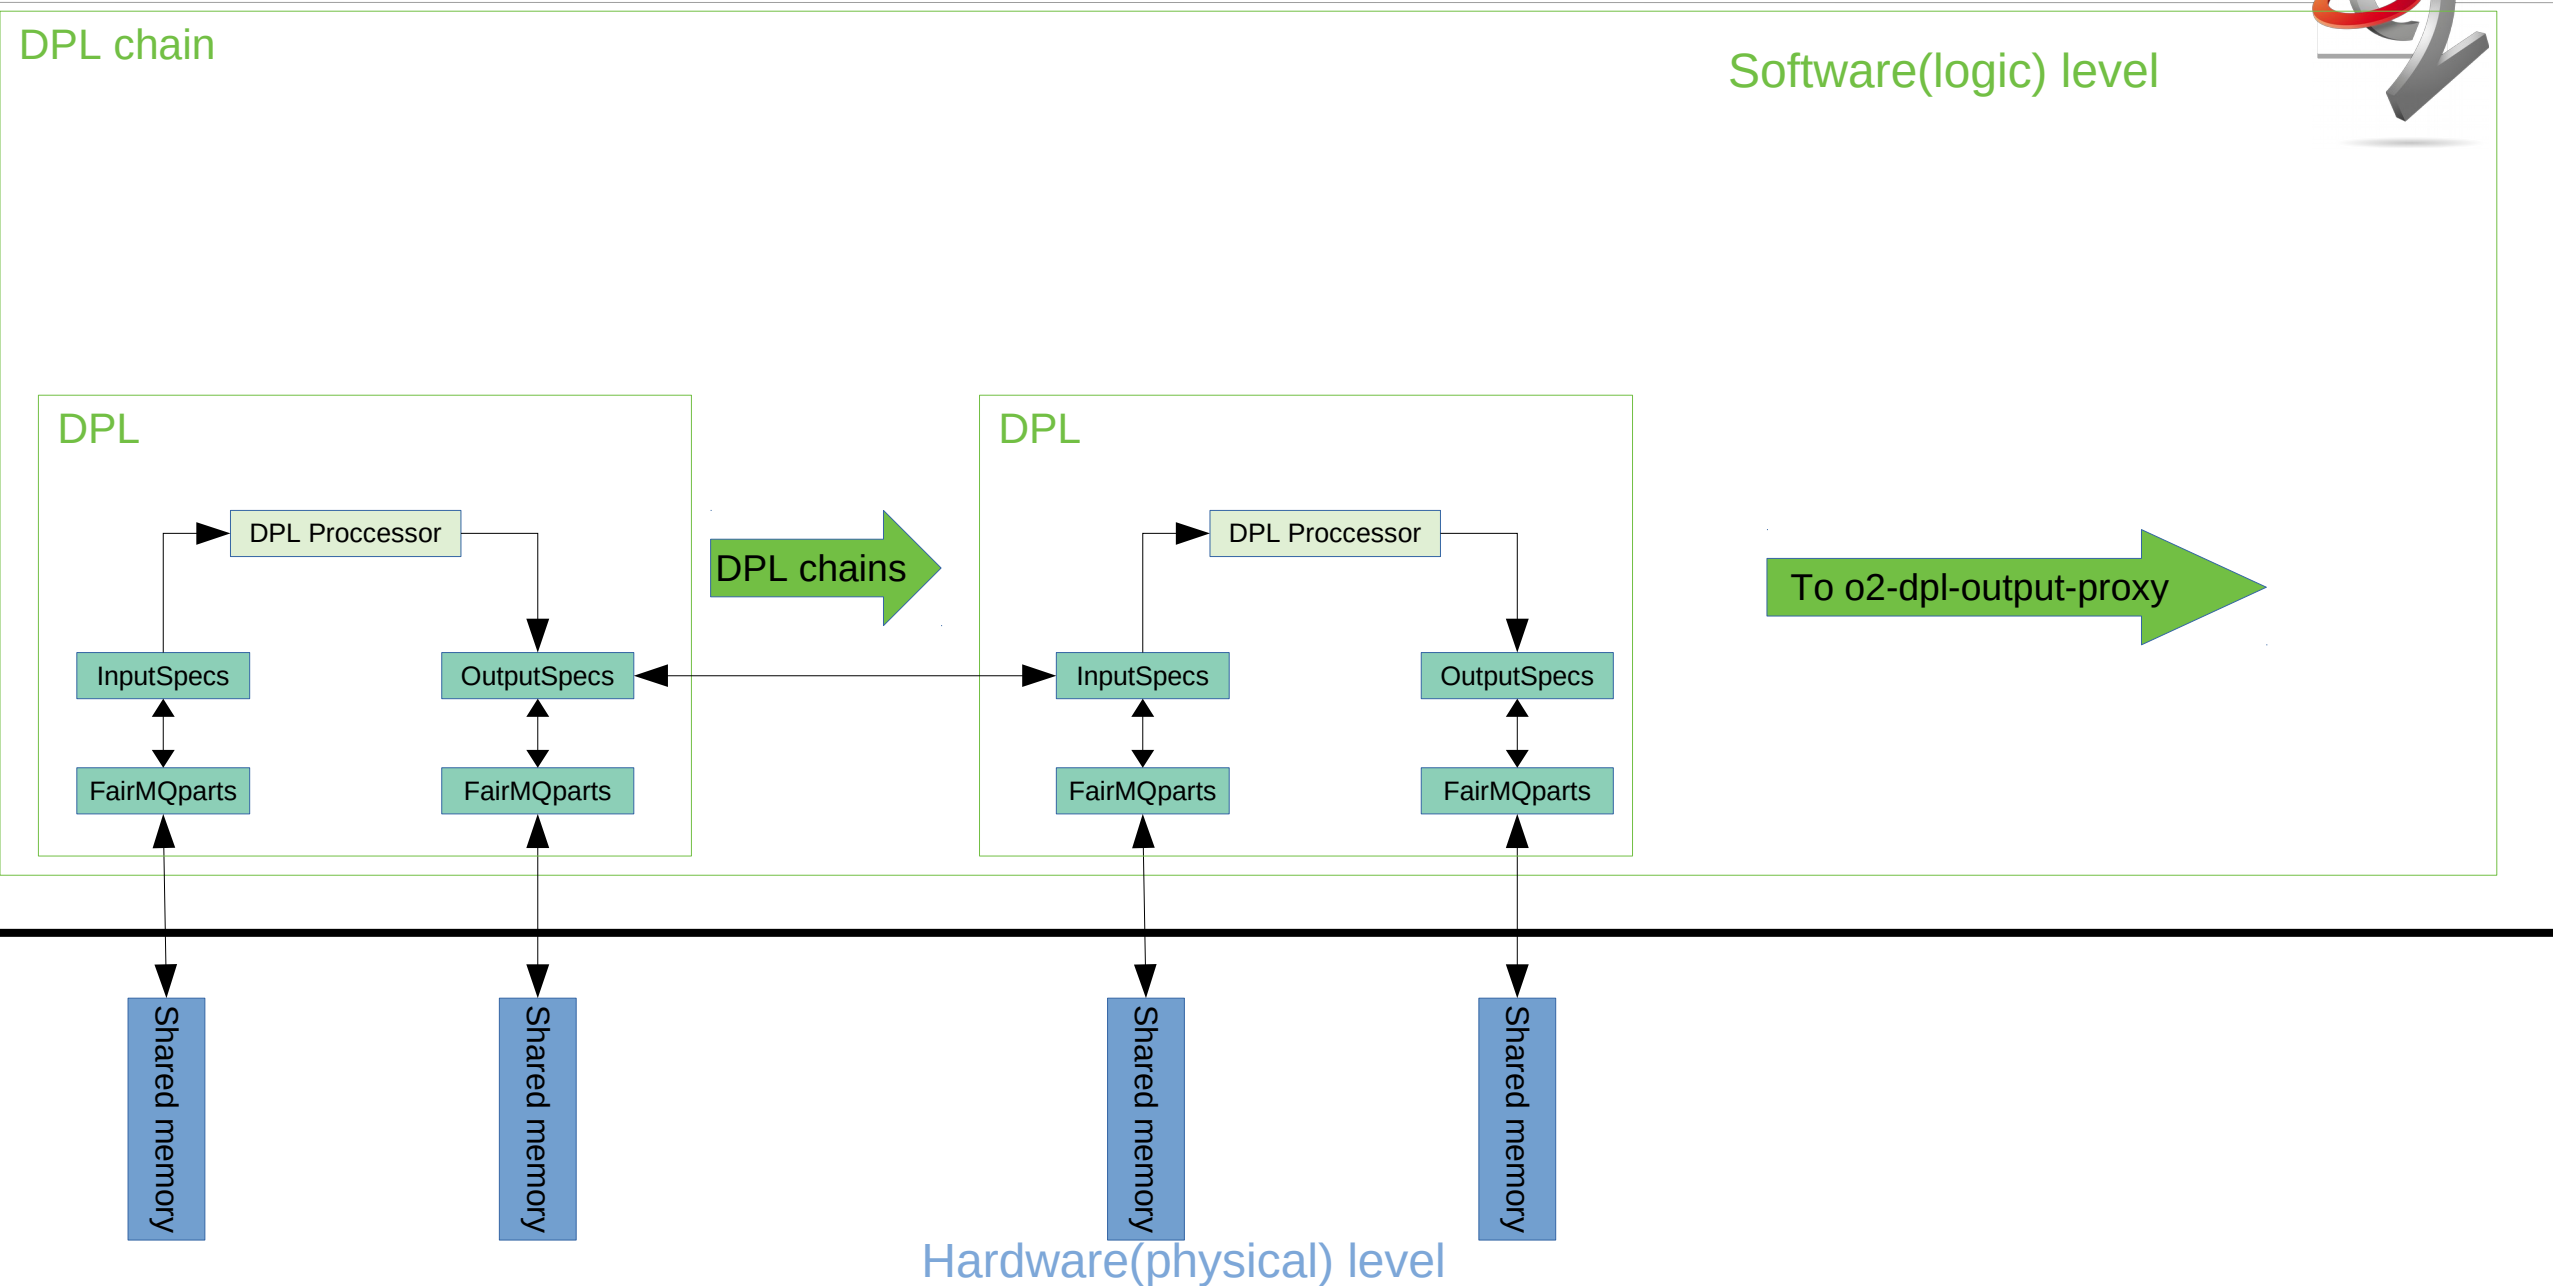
DPL chain

Software(logic) level

DPL

DPL Proccessor

InputSpecs

OutputSpecs

FairMQparts

FairMQparts

DPL chains

DPL

DPL Proccessor

InputSpecs

OutputSpecs

FairMQparts

FairMQparts

To o2-dpl-output-proxy

Shared memory

Shared memory

Shared memory

Shared memory

Hardware(physical) level